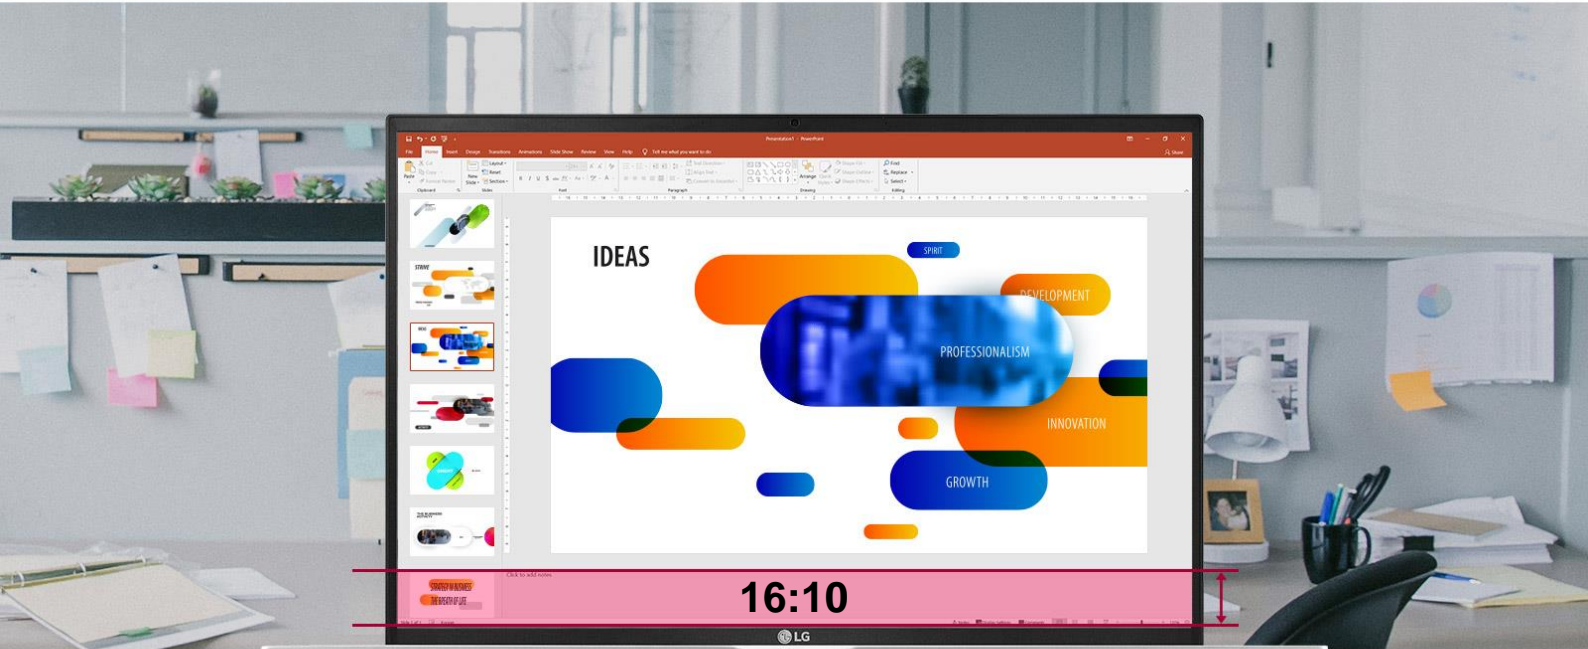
Presentation1 - PowerPoint

File Home Insert Design Transitions Animations Slide Show Review View Help Tell me what you want to do

Share

Paste Clipboard New Slide Layout Reset Section Slides Font Paragraph Drawing Arrange Quick Styles Find Replace Select Editing

IDEAS

SPIRIT

DEVELOPMENT

PROFESSIONALISM

INNOVATION

GROWTH

Click to add notes

16:10

LG